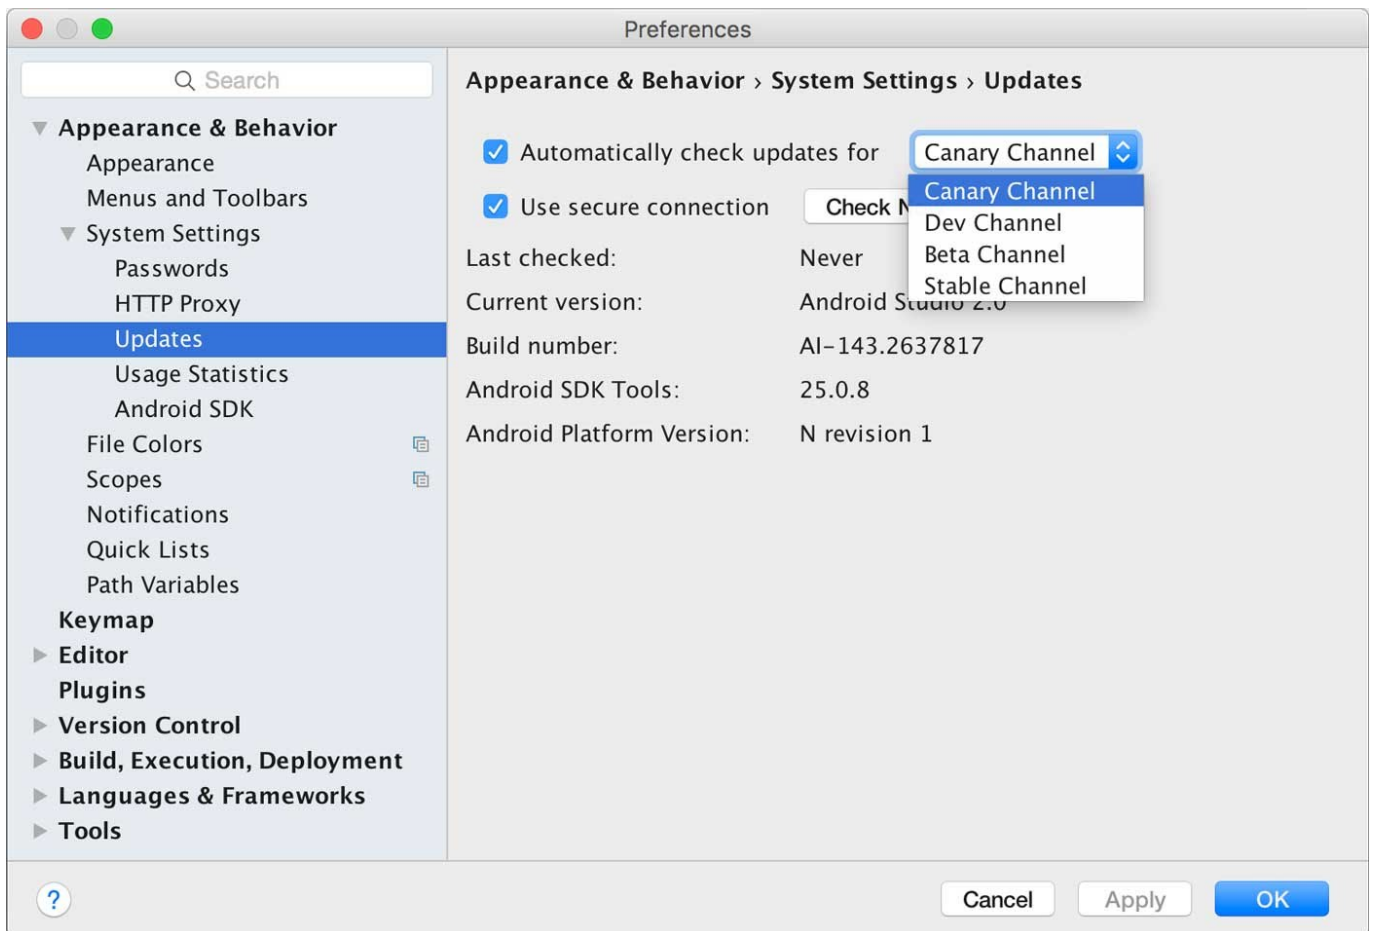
Preferences

Search

Appearance & Behavior
Appearance
Menus and Toolbars
System Settings
Passwords
HTTP Proxy
Updates
Usage Statistics
Android SDK
File Colors
Scopes
Notifications
Quick Lists
Path Variables
Keymap
Editor
Plugins
Version Control
Build, Execution, Deployment
Languages & Frameworks
Tools

Appearance & Behavior › System Settings › Updates

Automatically check updates for Canary Channel

Use secure connection Check N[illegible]

Canary Channel
Dev Channel
Beta Channel
Stable Channel

| | |
|---|---|
| Last checked: | Never |
| Current version: | Android S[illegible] |
| Build number: | AI-143.2637817 |
| Android SDK Tools: | 25.0.8 |
| Android Platform Version: | N revision 1 |

?

Cancel Apply OK